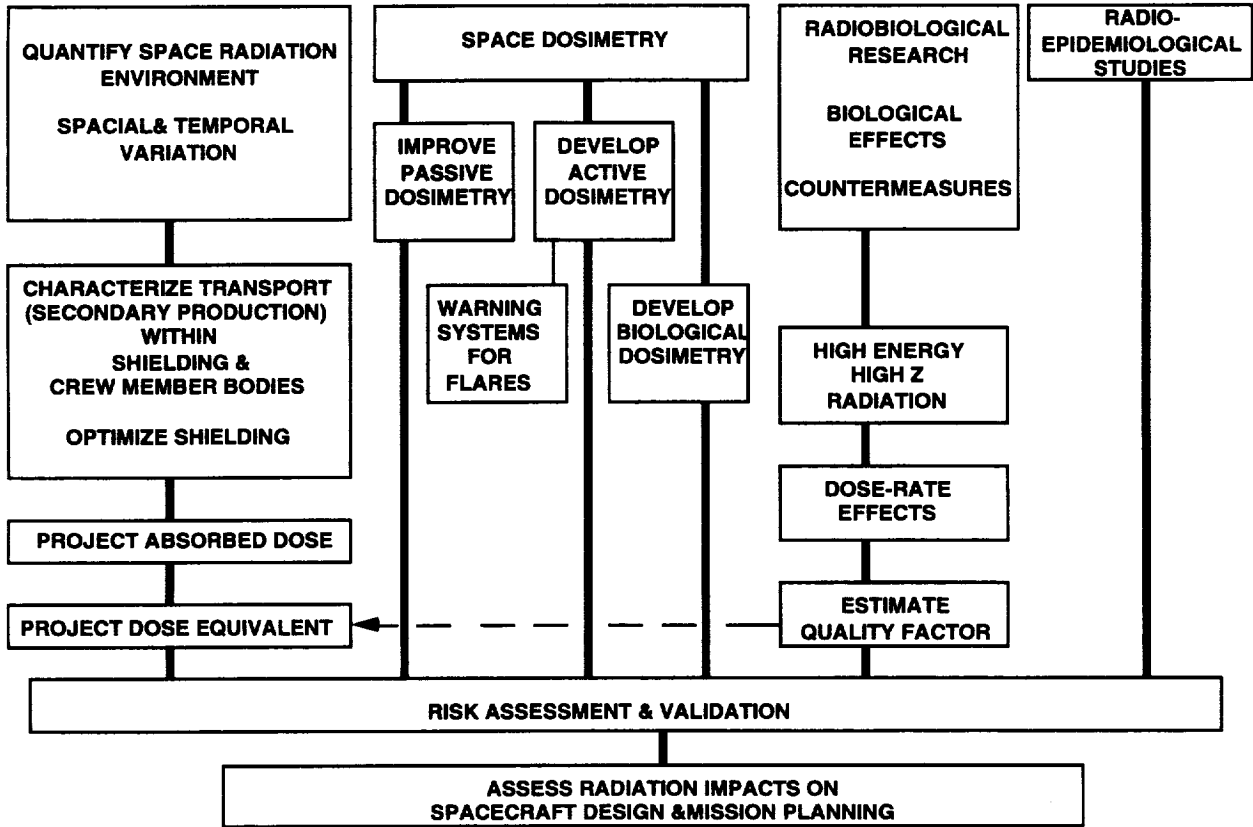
QUANTIFY SPACE RADIATION ENVIRONMENT

SPACIAL& TEMPORAL VARIATION

SPACE DOSIMETRY

RADIOBIOLOGICAL RESEARCH

BIOLOGICAL EFFECTS

COUNTERMEASURES

RADIO-EPIDEMIOLOGICAL STUDIES

IMPROVE PASSIVE DOSIMETRY

DEVELOP ACTIVE DOSIMETRY

CHARACTERIZE TRANSPORT (SECONDARY PRODUCTION) WITHIN SHIELDING & CREW MEMBER BODIES

OPTIMIZE SHIELDING

WARNING SYSTEMS FOR FLARES

DEVELOP BIOLOGICAL DOSIMETRY

HIGH ENERGY HIGH Z RADIATION

DOSE-RATE EFFECTS

PROJECT ABSORBED DOSE

PROJECT DOSE EQUIVALENT

ESTIMATE QUALITY FACTOR

RISK ASSESSMENT & VALIDATION

ASSESS RADIATION IMPACTS ON SPACECRAFT DESIGN &MISSION PLANNING